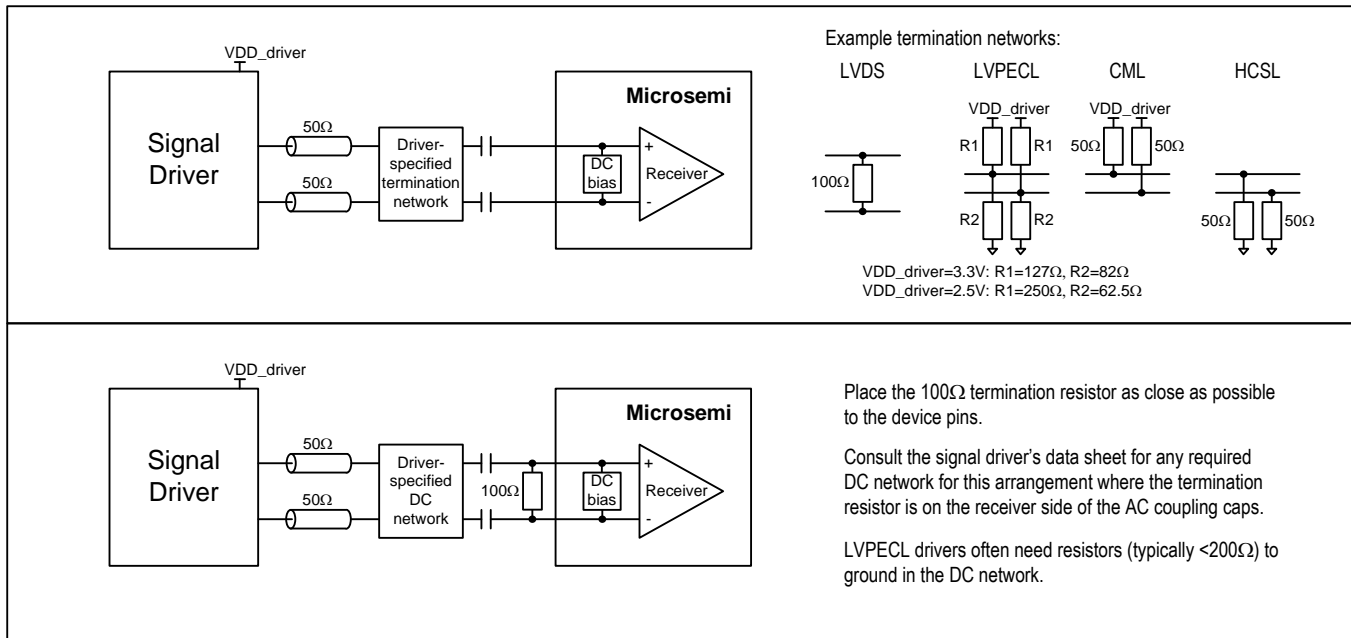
VDD_driver

Signal Driver

$50\Omega$

$50\Omega$

Driver-specified termination network

Microsemi

DC bias

+

-

Receiver

Example termination networks:

LVDS

LVPECL

CML

HCSL

$100\Omega$

VDD_driver

R1

R1

R2

R2

VDD_driver

$50\Omega$

$50\Omega$

$50\Omega$

$50\Omega$

VDD_driver=3.3V: R1=$127\Omega$, R2=$82\Omega$
VDD_driver=2.5V: R1=$250\Omega$, R2=$62.5\Omega$

VDD_driver

Signal Driver

$50\Omega$

$50\Omega$

Driver-specified DC network

$100\Omega$

Microsemi

DC bias

+

-

Receiver

Place the $100\Omega$ termination resistor as close as possible to the device pins.

Consult the signal driver's data sheet for any required DC network for this arrangement where the termination resistor is on the receiver side of the AC coupling caps.

LVPECL drivers often need resistors (typically <$200\Omega$) to ground in the DC network.